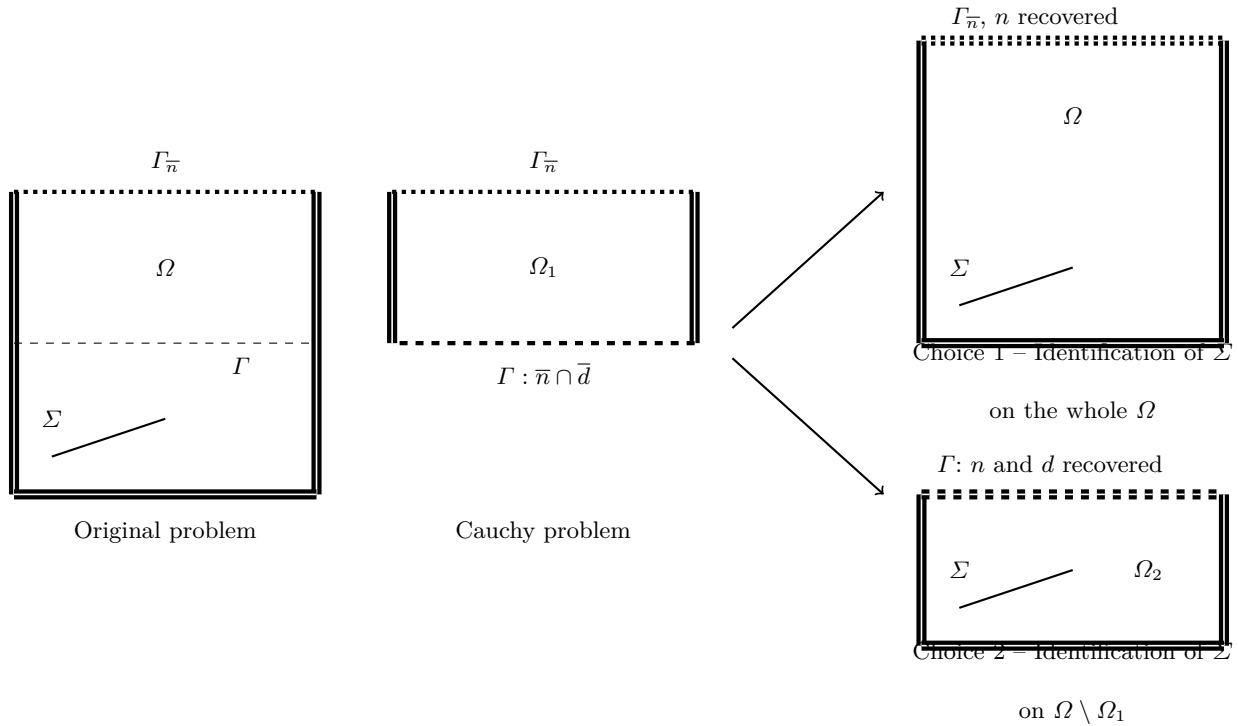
$\Gamma_{\overline{n}}$

$\Omega$

$\Gamma$

$\Sigma$

Original problem

$\Gamma_{\overline{n}}$

$\Omega_1$

$\Gamma : \overline{n} \cap \overline{d}$

Cauchy problem

$\Gamma_{\overline{n}}$, $n$ recovered

$\Omega$

$\Sigma$

Choice 1 – Identification of $\Sigma$

on the whole $\Omega$

$\Gamma$: $n$ and $d$ recovered

$\Sigma$

$\Omega_2$

Choice 2 – Identification of $\Sigma$

on $\Omega \setminus \Omega_1$